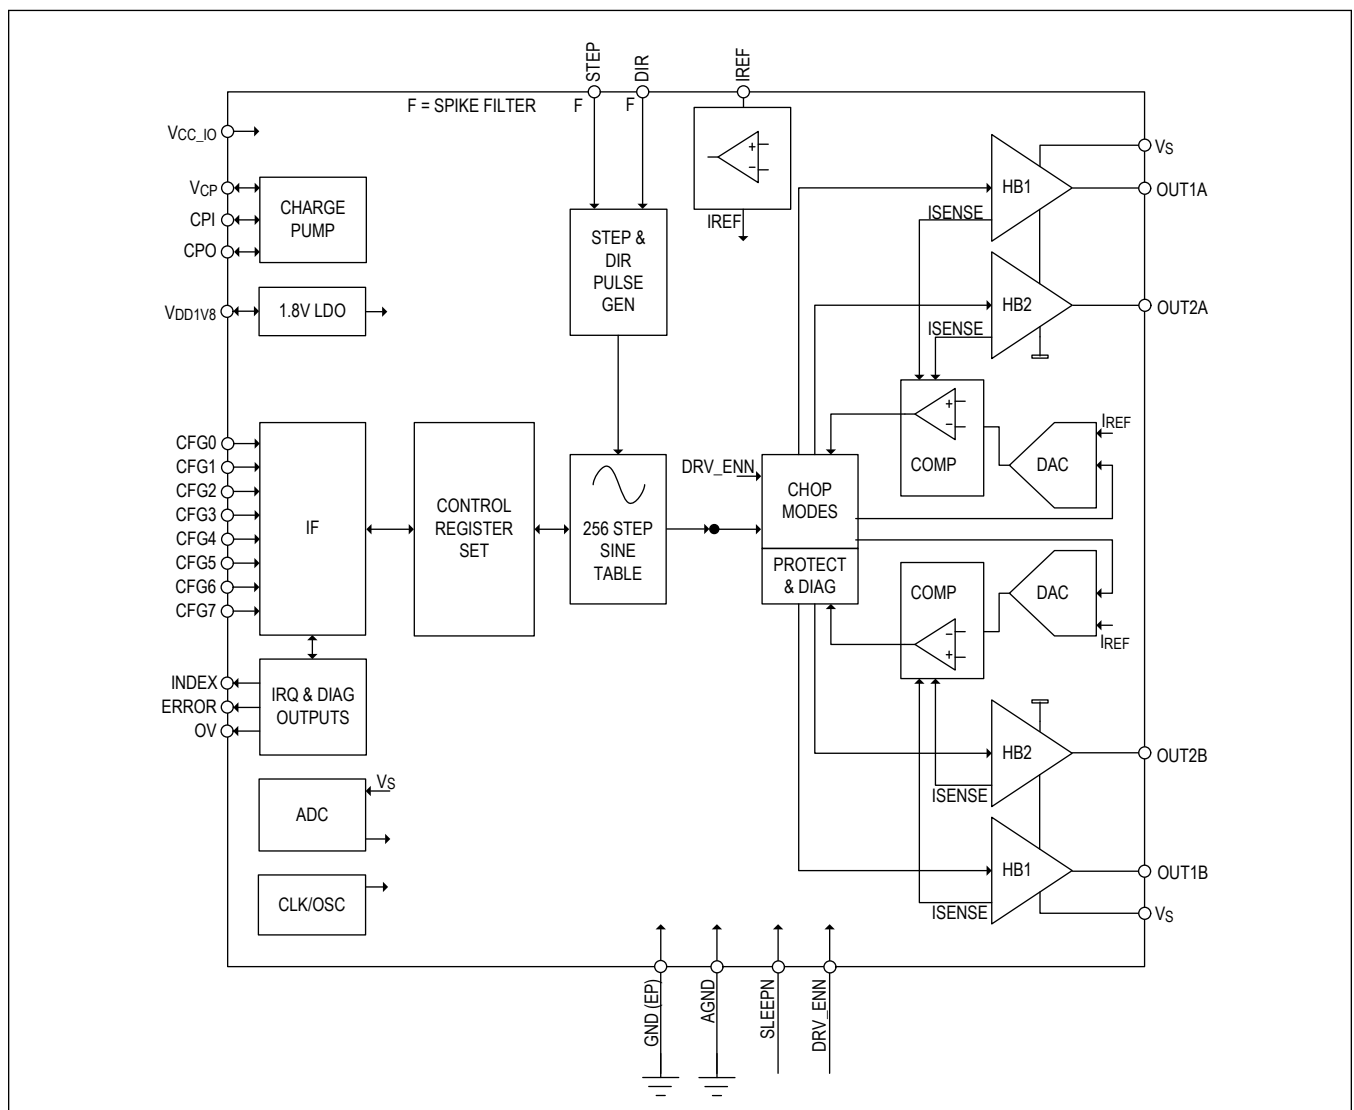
STEP
DIR
IREF
F = SPIKE FILTER
F
F
$V_{CC\_IO}$
$V_{CP}$
CPI
CPO
CHARGE PUMP
$V_{DD1V8}$
1.8V LDO
IREF
STEP & DIR PULSE GEN
$V_S$
HB1
OUT1A
ISENSE
HB2
OUT2A
ISENSE
COMP
DAC
$I_{REF}$
CFG0
CFG1
CFG2
CFG3
CFG4
CFG5
CFG6
CFG7
IF
CONTROL REGISTER SET
256 STEP SINE TABLE
DRV_ENN
CHOP MODES
PROTECT & DIAG
COMP
DAC
$I_{REF}$
INDEX
ERROR
OV
IRQ & DIAG OUTPUTS
ADC
$V_S$
CLK/OSC
HB2
OUT2B
ISENSE
HB1
OUT1B
ISENSE
$V_S$
GND (EP)
AGND
SLEEPN
DRV_ENN